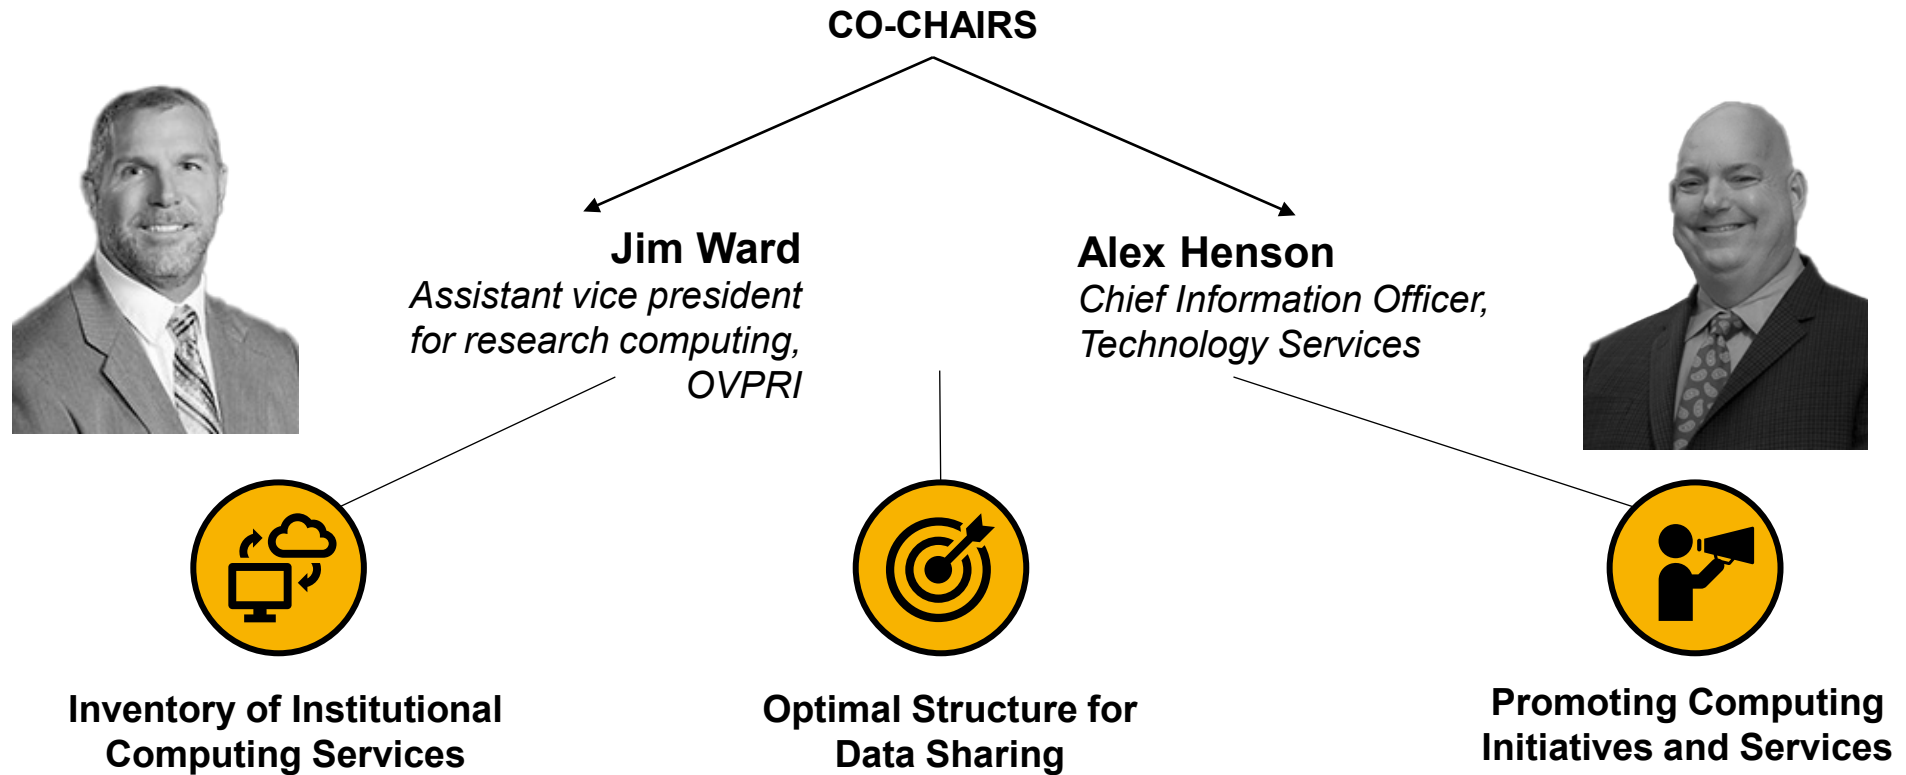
CO-CHAIRS

Jim Ward
Assistant vice president for research computing, OVPRI

Alex Henson
Chief Information Officer, Technology Services

Inventory of Institutional Computing Services

Optimal Structure for Data Sharing

Promoting Computing Initiatives and Services